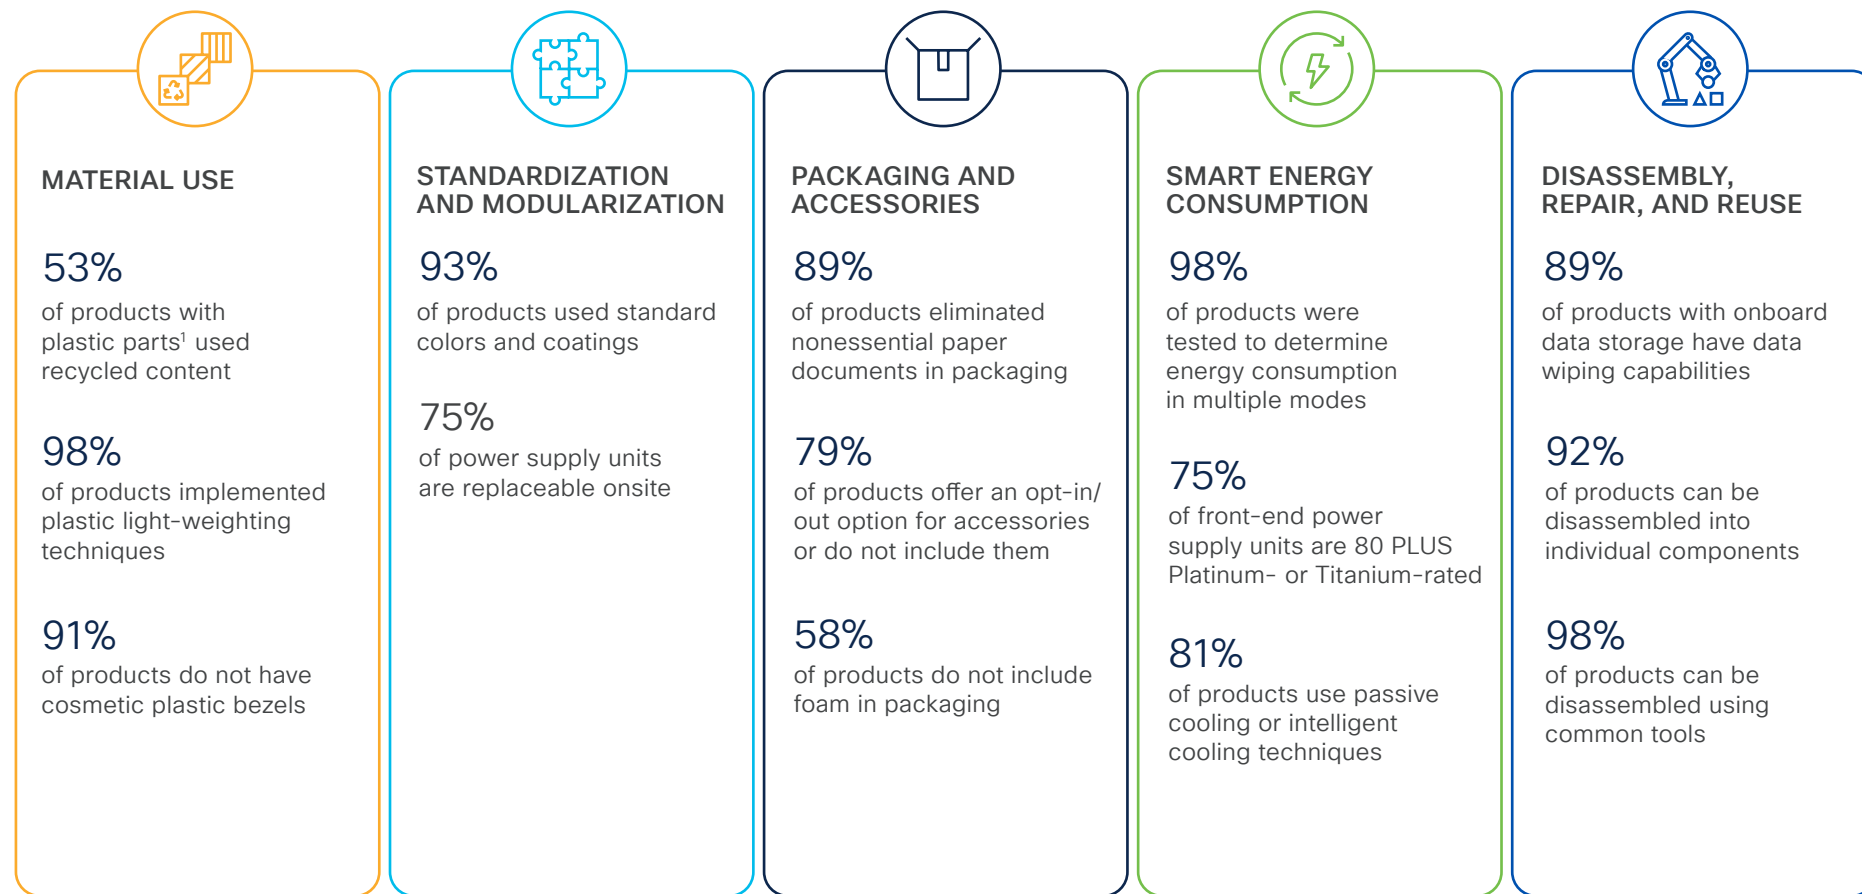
MATERIAL USE

53%
of products with plastic parts$^1$ used recycled content

98%
of products implemented plastic light-weighting techniques

91%
of products do not have cosmetic plastic bezels

STANDARDIZATION AND MODULARIZATION

93%
of products used standard colors and coatings

75%
of power supply units are replaceable onsite

PACKAGING AND ACCESSORIES

89%
of products eliminated nonessential paper documents in packaging

79%
of products offer an opt-in/ out option for accessories or do not include them

58%
of products do not include foam in packaging

SMART ENERGY CONSUMPTION

98%
of products were tested to determine energy consumption in multiple modes

75%
of front-end power supply units are 80 PLUS Platinum- or Titanium-rated

81%
of products use passive cooling or intelligent cooling techniques

DISASSEMBLY, REPAIR, AND REUSE

89%
of products with onboard data storage have data wiping capabilities

92%
of products can be disassembled into individual components

98%
of products can be disassembled using common tools